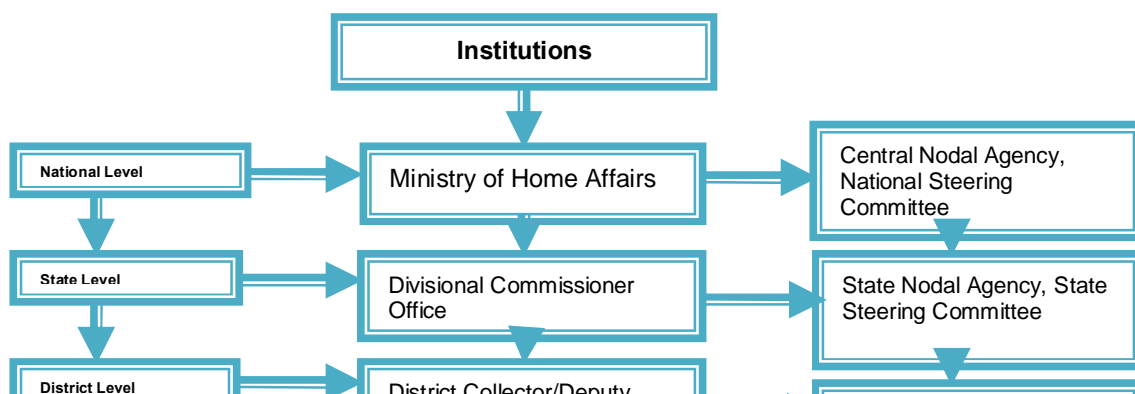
Institutions

National Level

Ministry of Home Affairs

Central Nodal Agency, National Steering Committee

State Level

Divisional Commissioner Office

State Nodal Agency, State Steering Committee

District Level

District Collector/Deputy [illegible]